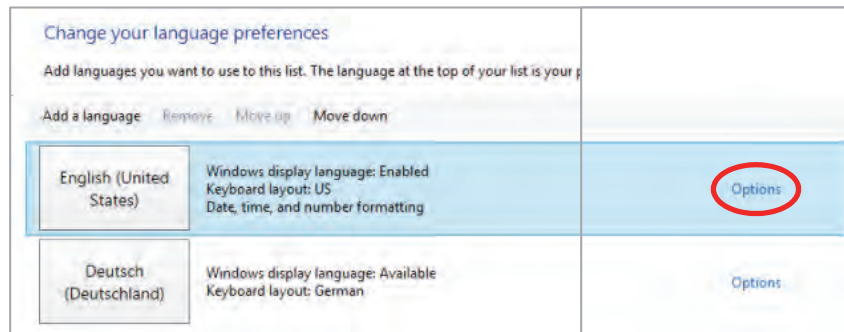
Change your language preferences

Add languages you want to use to this list. The language at the top of your list is your p

Add a language Remove Move up Move down

English (United States)

Windows display language: Enabled
Keyboard layout: US
Date, time, and number formatting

Options

Deutsch (Deutschland)

Windows display language: Available
Keyboard layout: German

Options